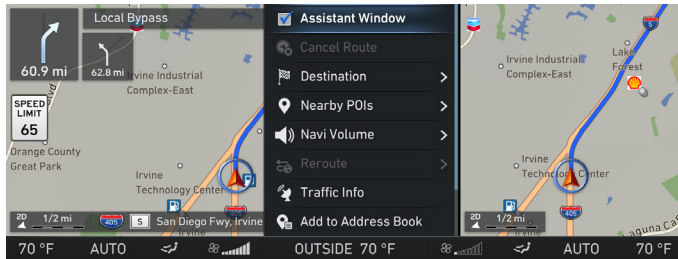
Local Bypass

60.9 mi

62.8 mi

SPEED LIMIT 65

Irvine Industrial Complex-East

Orange County Great Park

Irvine Technology Center

2D 1/2 mi

405

5

San Diego Fwy, Irvine

Assistant Window

Cancel Route

Destination

Nearby POIs

Navi Volume

Reroute

Traffic Info

Add to Address Book

5

Lake Forest

Irvine Industrial Complex-East

Irvine Technology Center

2D 1/2 mi

405

Laguna Ca

70 °F AUTO OUTSIDE 70 °F AUTO 70 °F